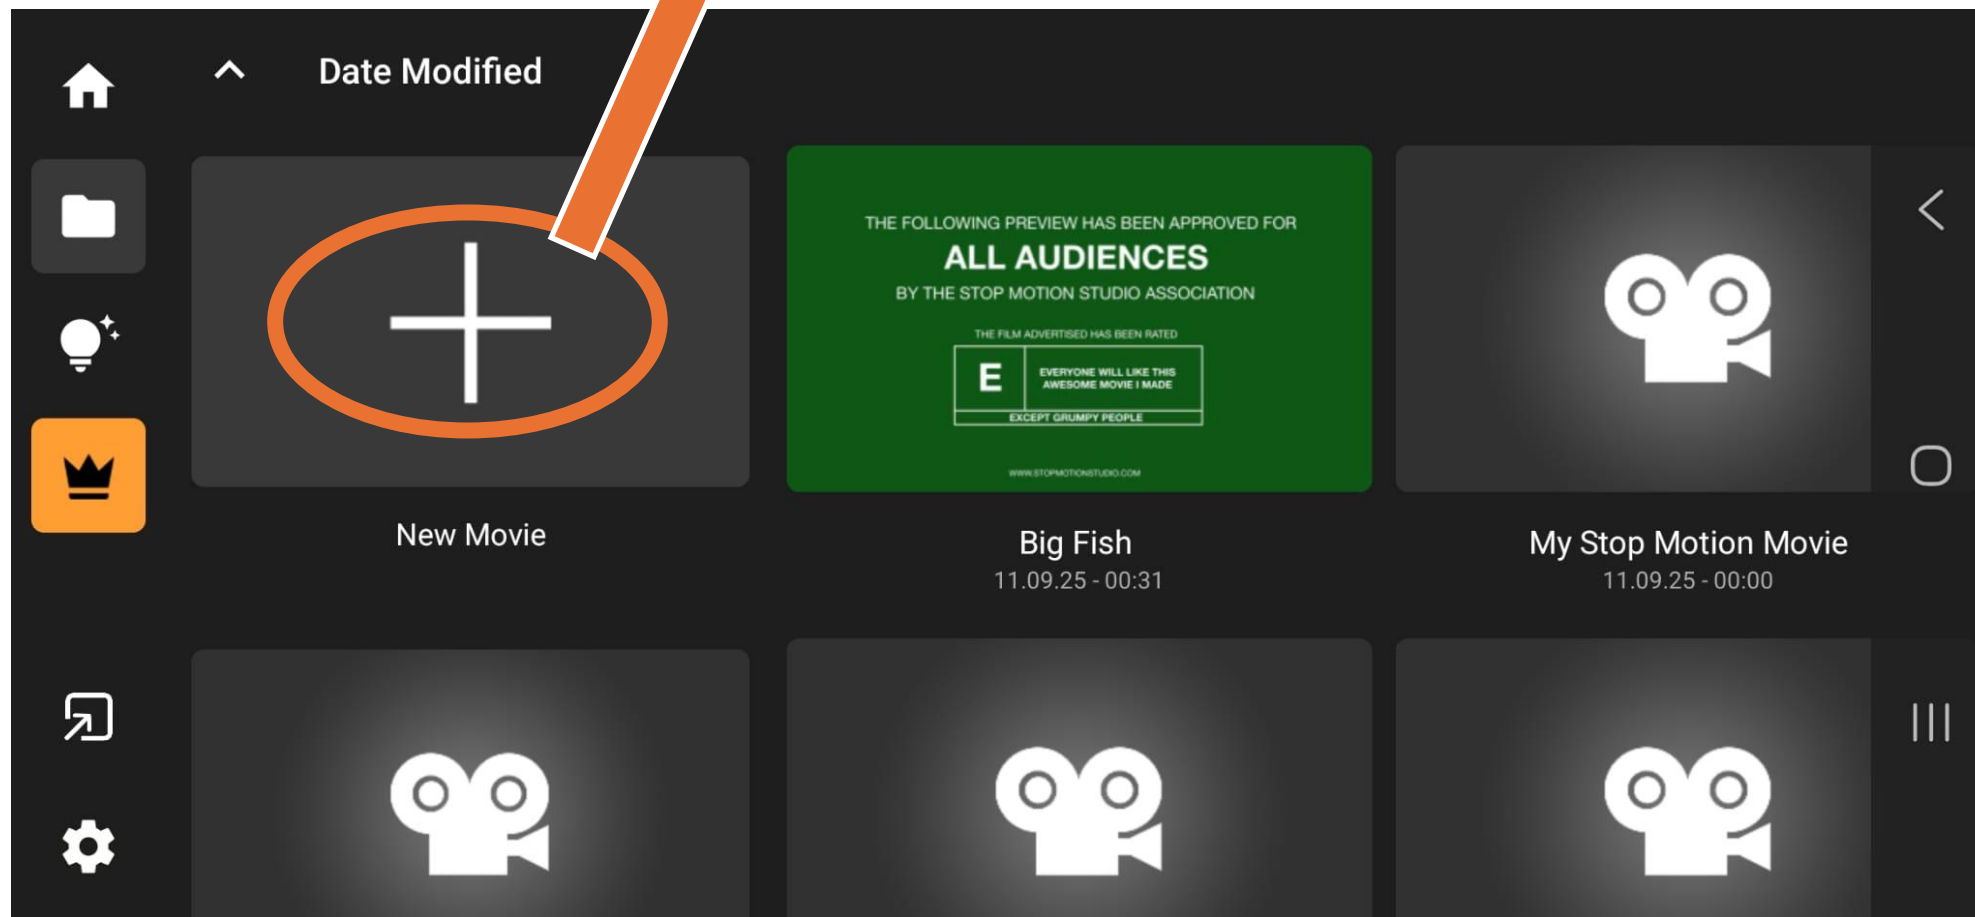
Date Modified

New Movie

THE FOLLOWING PREVIEW HAS BEEN APPROVED FOR
ALL AUDIENCES
BY THE STOP MOTION STUDIO ASSOCIATION

THE FILM ADVERTISED HAS BEEN RATED

| E | EVERYONE WILL LIKE THIS AWESOME MOVIE I MADE |
|---|---|
| EXCEPT GRUMPY PEOPLE | |

WWW.STOPMOTIONSTUDIO.COM

Big Fish
11.09.25 - 00:31

My Stop Motion Movie
11.09.25 - 00:00